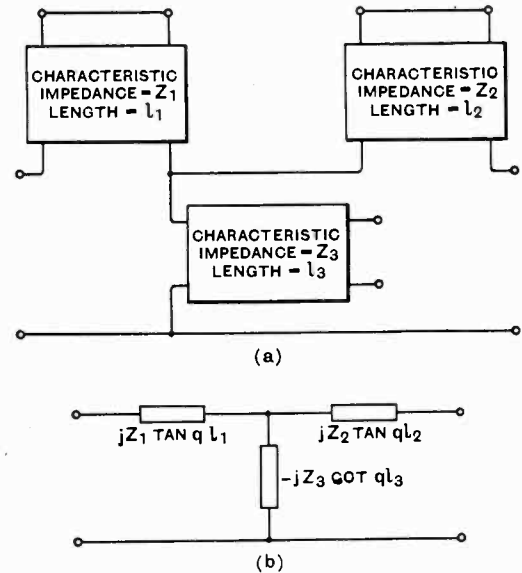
CHARACTERISTIC IMPEDANCE = $Z_1$ LENGTH = $l_1$

CHARACTERISTIO IMPEDANCE = $Z_2$ LENGTH = $l_2$

CHARACTERISTIC IMPEDANCE = $Z_3$ LENGTH = $l_3$

(a)

$jZ_1$ TAN q $l_1$

$jZ_2$ TAN q$l_2$

$-jZ_3$ GOT q$l_3$

(b)